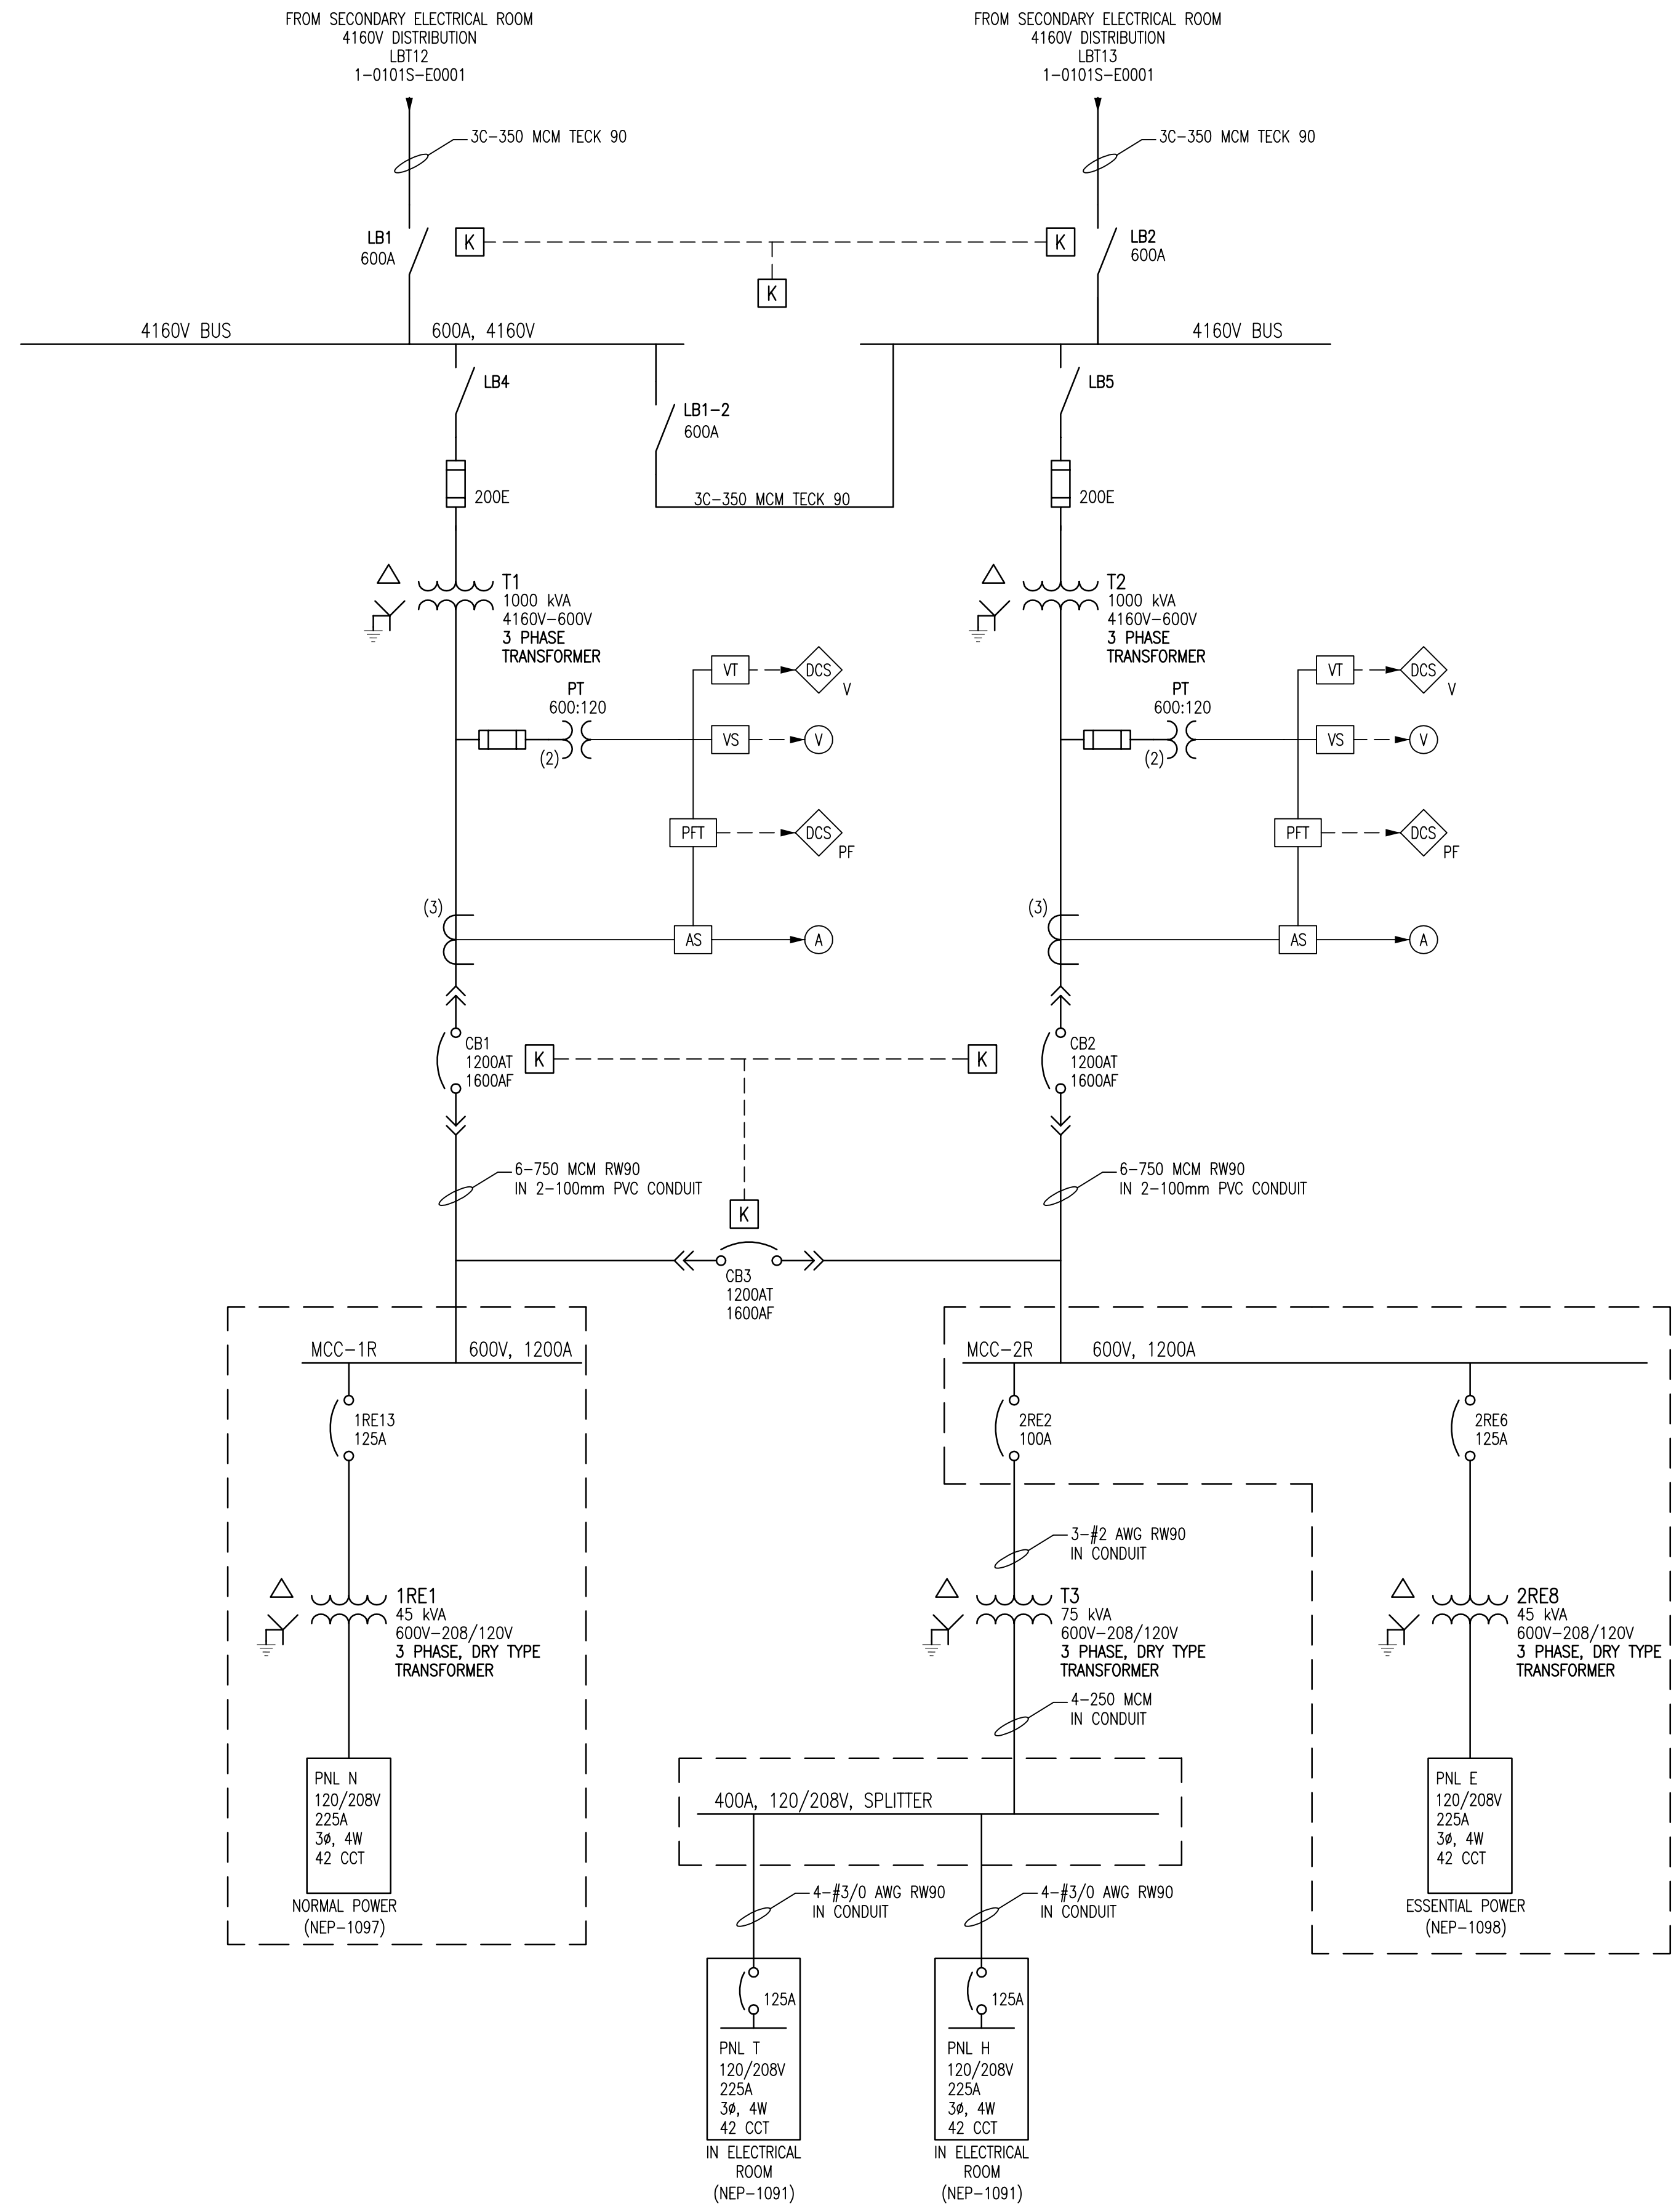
FROM SECONDARY ELECTRICAL ROOM
4160V DISTRIBUTION
LBT12
1-0101S-E0001

FROM SECONDARY ELECTRICAL ROOM
4160V DISTRIBUTION
LBT13
1-0101S-E0001

3C-350 MCM TECK 90

3C-350 MCM TECK 90

LB1
600A

K

K

LB2
600A

K

4160V BUS

600A, 4160V

4160V BUS

LB4

LB1-2
600A

LB5

200E

3C-350 MCM TECK 90

200E

T1
1000 kVA
4160V-600V
3 PHASE
TRANSFORMER

T2
1000 kVA
4160V-600V
3 PHASE
TRANSFORMER

VT

DCS
V

PT
600:120

VS

V

(2)

VT

DCS
V

PT
600:120

VS

V

(2)

PFT

DCS
PF

PFT

DCS
PF

(3)

AS

A

(3)

AS

A

CB1
1200AT
1600AF

K

K

CB2
1200AT
1600AF

6-750 MCM RW90
IN 2-100mm PVC CONDUIT

6-750 MCM RW90
IN 2-100mm PVC CONDUIT

K

CB3
1200AT
1600AF

MCC-1R

600V, 1200A

MCC-2R

600V, 1200A

1RE13
125A

2RE2
100A

2RE6
125A

3-#2 AWG RW90
IN CONDUIT

1RE1
45 kVA
600V-208/120V
3 PHASE, DRY TYPE
TRANSFORMER

T3
75 kVA
600V-208/120V
3 PHASE, DRY TYPE
TRANSFORMER

2RE8
45 kVA
600V-208/120V
3 PHASE, DRY TYPE
TRANSFORMER

4-250 MCM
IN CONDUIT

400A, 120/208V, SPLITTER

PNL N
120/208V
225A
3Ø, 4W
42 CCT

NORMAL POWER
(NEP-1097)

4-#3/0 AWG RW90
IN CONDUIT

4-#3/0 AWG RW90
IN CONDUIT

PNL E
120/208V
225A
3Ø, 4W
42 CCT

ESSENTIAL POWER
(NEP-1098)

125A

PNL T
120/208V
225A
3Ø, 4W
42 CCT

IN ELECTRICAL
ROOM
(NEP-1091)

125A

PNL H
120/208V
225A
3Ø, 4W
42 CCT

IN ELECTRICAL
ROOM
(NEP-1091)